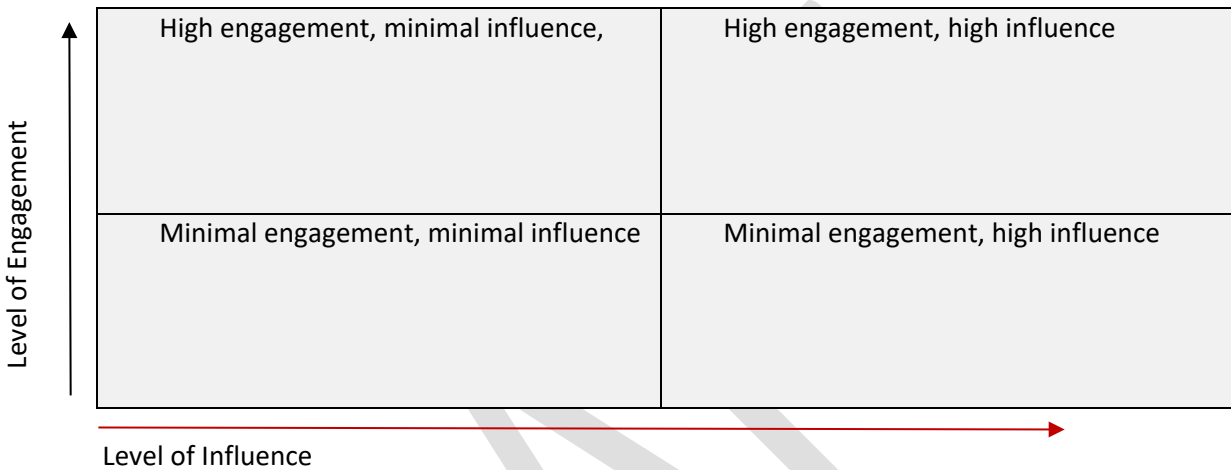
Level of Engagement

| High engagement, minimal influence, | High engagement, high influence |
|---|---|
| Minimal engagement, minimal influence | Minimal engagement, high influence |

Level of Influence